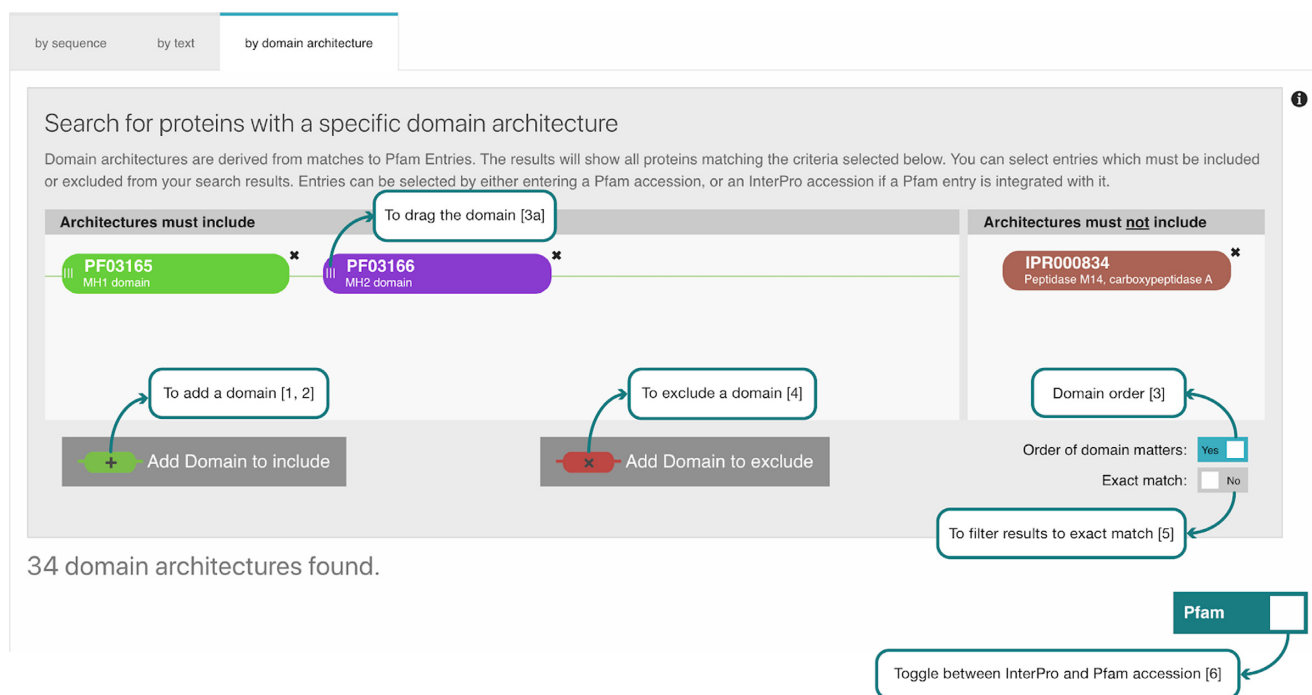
by sequence | by text | by domain architecture

Search for proteins with a specific domain architecture

Domain architectures are derived from matches to Pfam Entries. The results will show all proteins matching the criteria selected below. You can select entries which must be included or excluded from your search results. Entries can be selected by either entering a Pfam accession, or an InterPro accession if a Pfam entry is integrated with it.

Architectures must include

To drag the domain [3a]

PF03165
MH1 domain

PF03166
MH2 domain

Architectures must not include

IPR000834
Peptidase M14, carboxypeptidase A

To add a domain [1, 2]

To exclude a domain [4]

Domain order [3]

Add Domain to include

Add Domain to exclude

Order of domain matters: Yes

Exact match: No

To filter results to exact match [5]

34 domain architectures found.

Pfam

Toggle between InterPro and Pfam accession [6]